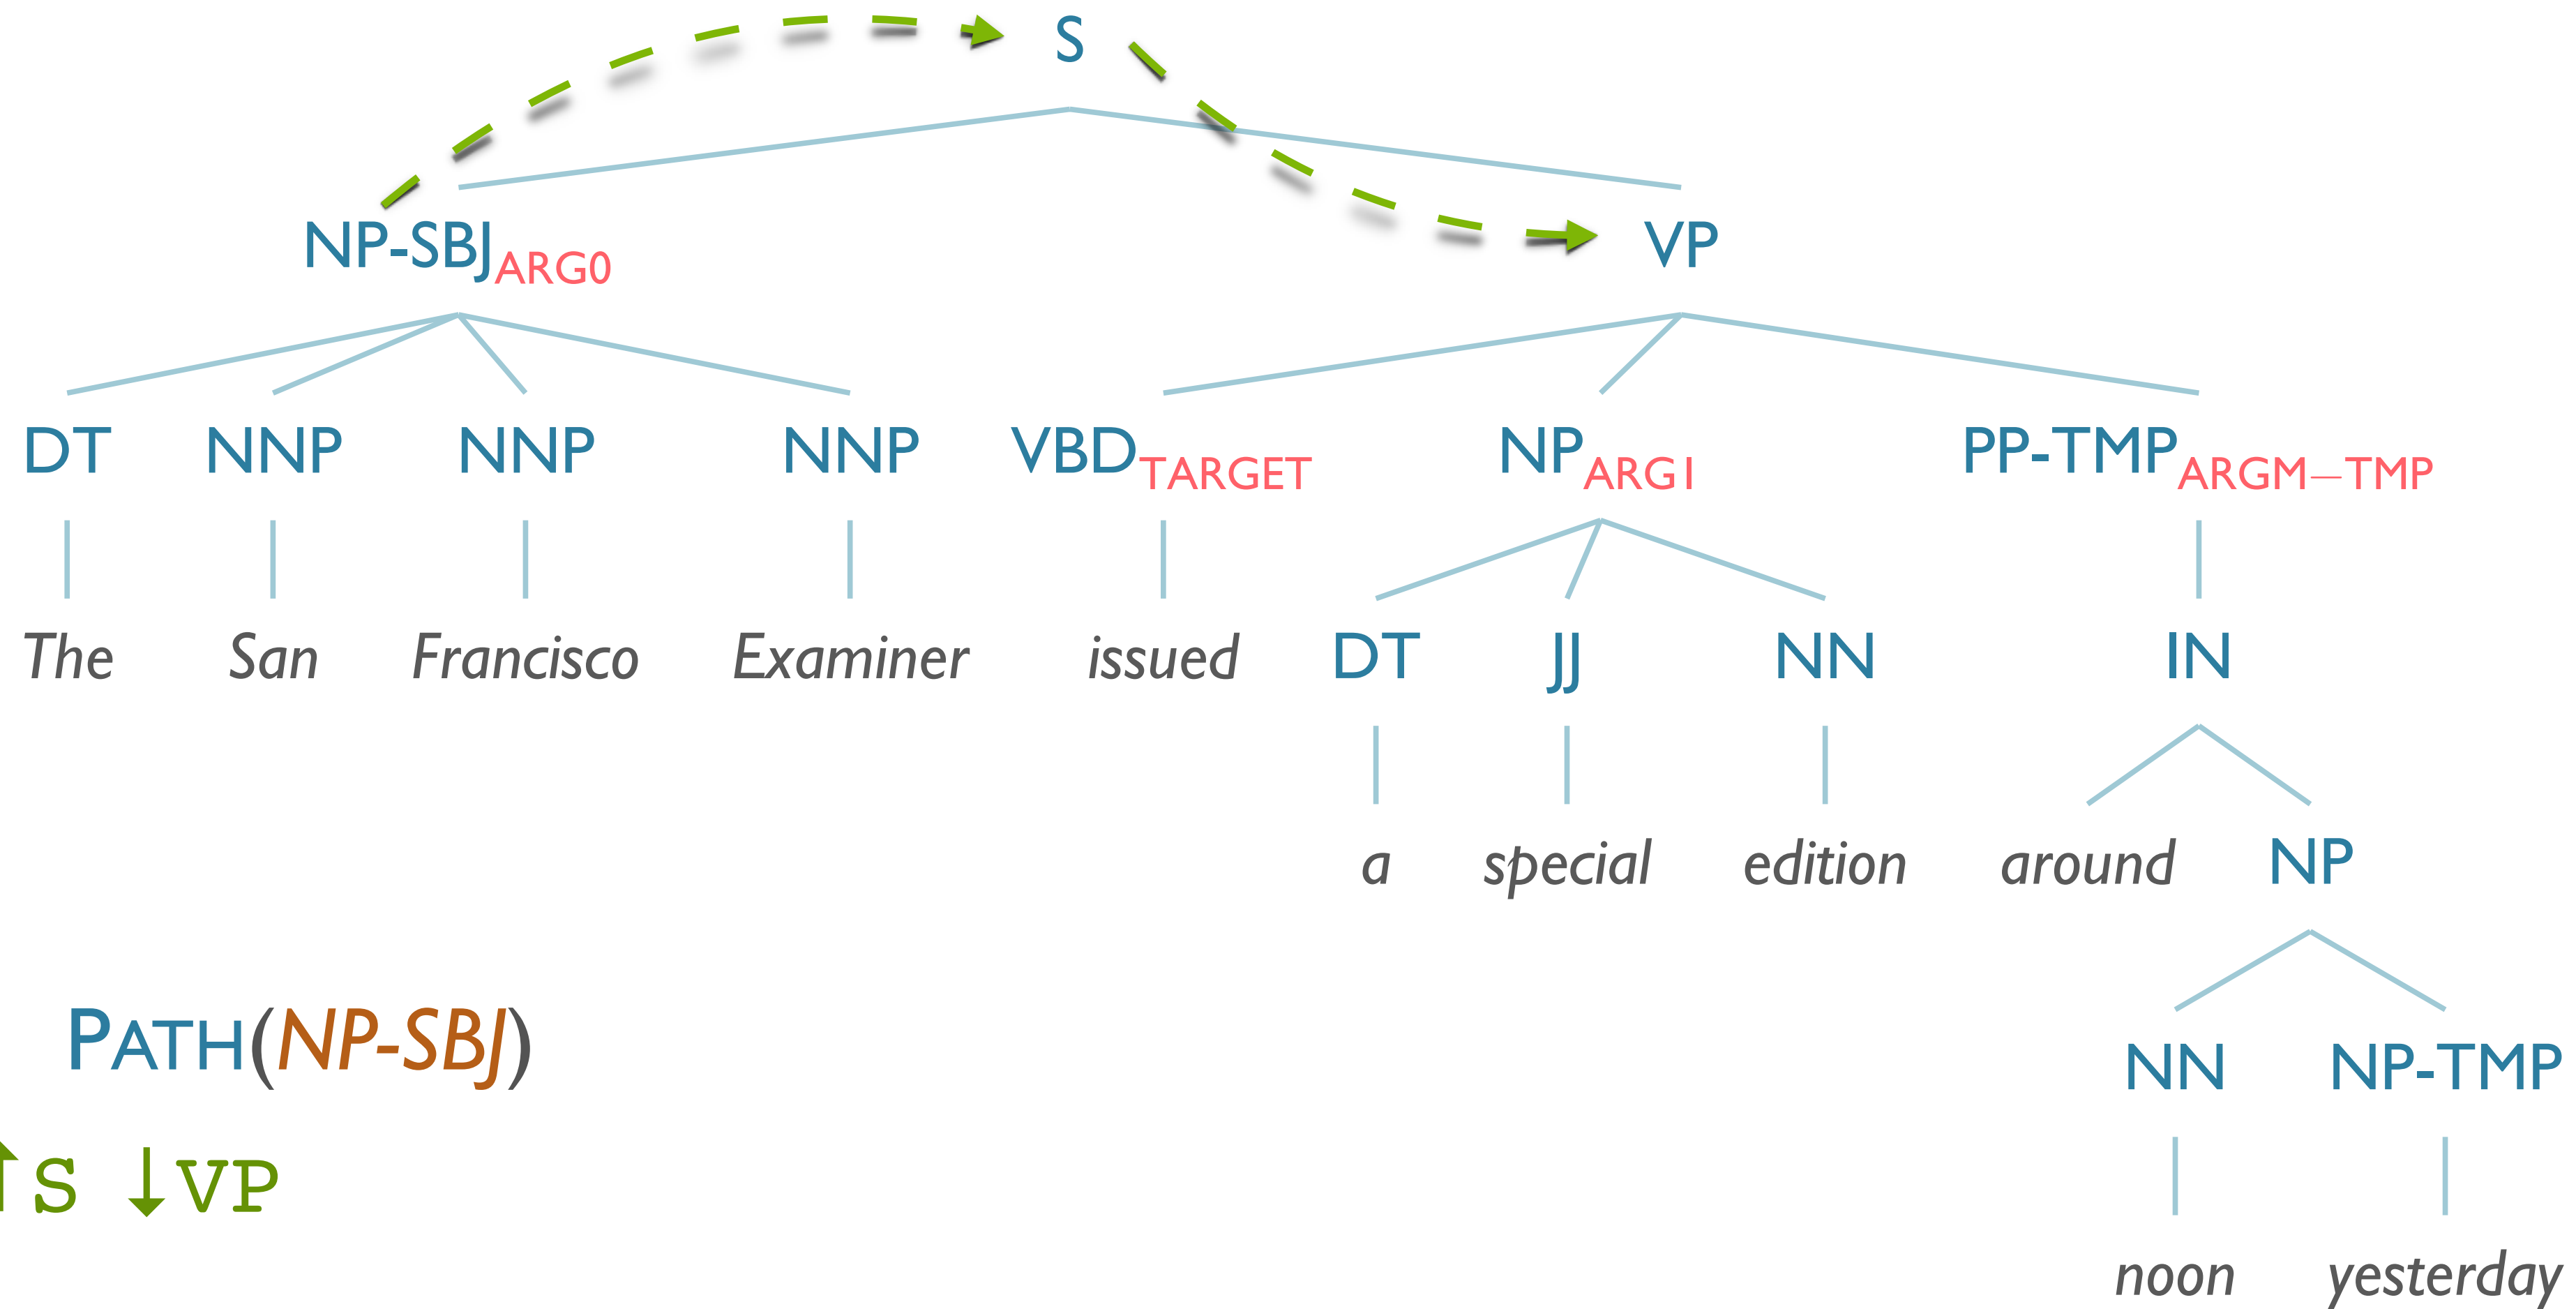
S

NP-SBJ$_{ARG0}$ VP

DT NNP NNP NNP VBD$_{TARGET}$ NP$_{ARG1}$ PP-TMP$_{ARGM-TMP}$

The San Francisco Examiner issued DT JJ NN IN

a special edition around NP

NN NP-TMP

noon yesterday

PATH(NP-SBJ)

$\uparrow$S $\downarrow$VP